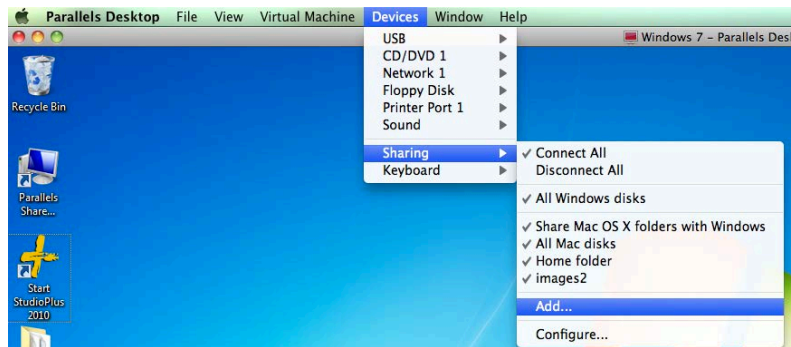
Parallels Desktop File View Virtual Machine Devices Window Help

Windows 7 - Parallels Desk

Recycle Bin

Parallels Share...

Start StudioPlus 2010

USB
CD/DVD 1
Network 1
Floppy Disk
Printer Port 1
Sound

Sharing
Keyboard

✓ Connect All
Disconnect All

✓ All Windows disks

✓ Share Mac OS X folders with Windows
✓ All Mac disks
✓ Home folder
✓ images2

Add...

Configure...